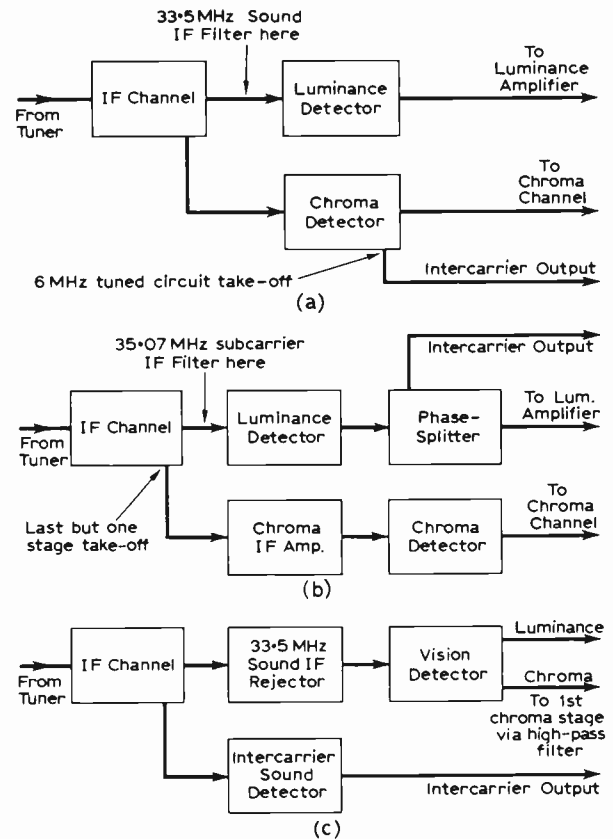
33•5 MHz Sound IF Filter here

From Tuner

IF Channel

Luminance Detector

To Luminance Amplifier

Chroma Detector

To Chroma Channel

6 MHz tuned circuit take-off

Intercarrier Output

(a)

35•07 MHz subcarrier IF Filter here

Intercarrier Output

From Tuner

IF Channel

Luminance Detector

Phase-Splitter

To Lum. Amplifier

Last but one stage take-off

Chroma IF Amp.

Chroma Detector

To Chroma Channel

(b)

From Tuner

IF Channel

33•5 MHz Sound IF Rejector

Vision Detector

Luminance

Chroma

To 1st chroma stage via high-pass filter

Intercarrier Sound Detector

Intercarrier Output

(c)